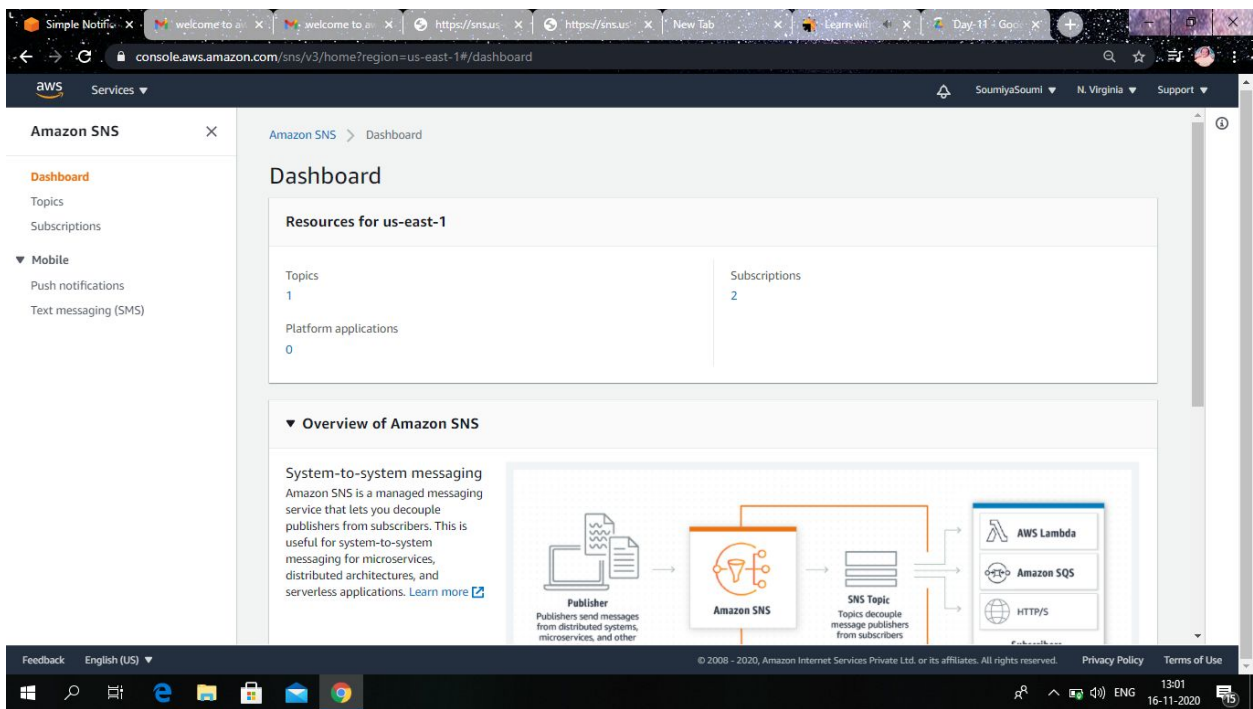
Simple Notific ×
welcome to a ×
welcome to a ×
https://sns.us ×
https://sns.us ×
New Tab ×
Learn wit ×
Day-11 : Go ×

console.aws.amazon.com/sns/v3/home?region=us-east-1#/dashboard

aws Services ▼
SoumiyaSoumi ▼ N. Virginia ▼ Support ▼

Amazon SNS ×

Dashboard
Topics
Subscriptions

▼ Mobile
Push notifications
Text messaging (SMS)

Amazon SNS > Dashboard

Dashboard

Resources for us-east-1

Topics
1

Platform applications
0

Subscriptions
2

▼ Overview of Amazon SNS

System-to-system messaging
Amazon SNS is a managed messaging service that lets you decouple publishers from subscribers. This is useful for system-to-system messaging for microservices, distributed architectures, and serverless applications. Learn more

Publisher
Publishers send messages from distributed systems, microservices, and other

Amazon SNS

SNS Topic
Topics decouple message publishers from subscribers

AWS Lambda
Amazon SQS
HTTP/S
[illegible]

Feedback English (US) ▼
© 2008 - 2020, Amazon Internet Services Private Ltd. or its affiliates. All rights reserved. Privacy Policy Terms of Use

ENG 13:01 16-11-2020 15